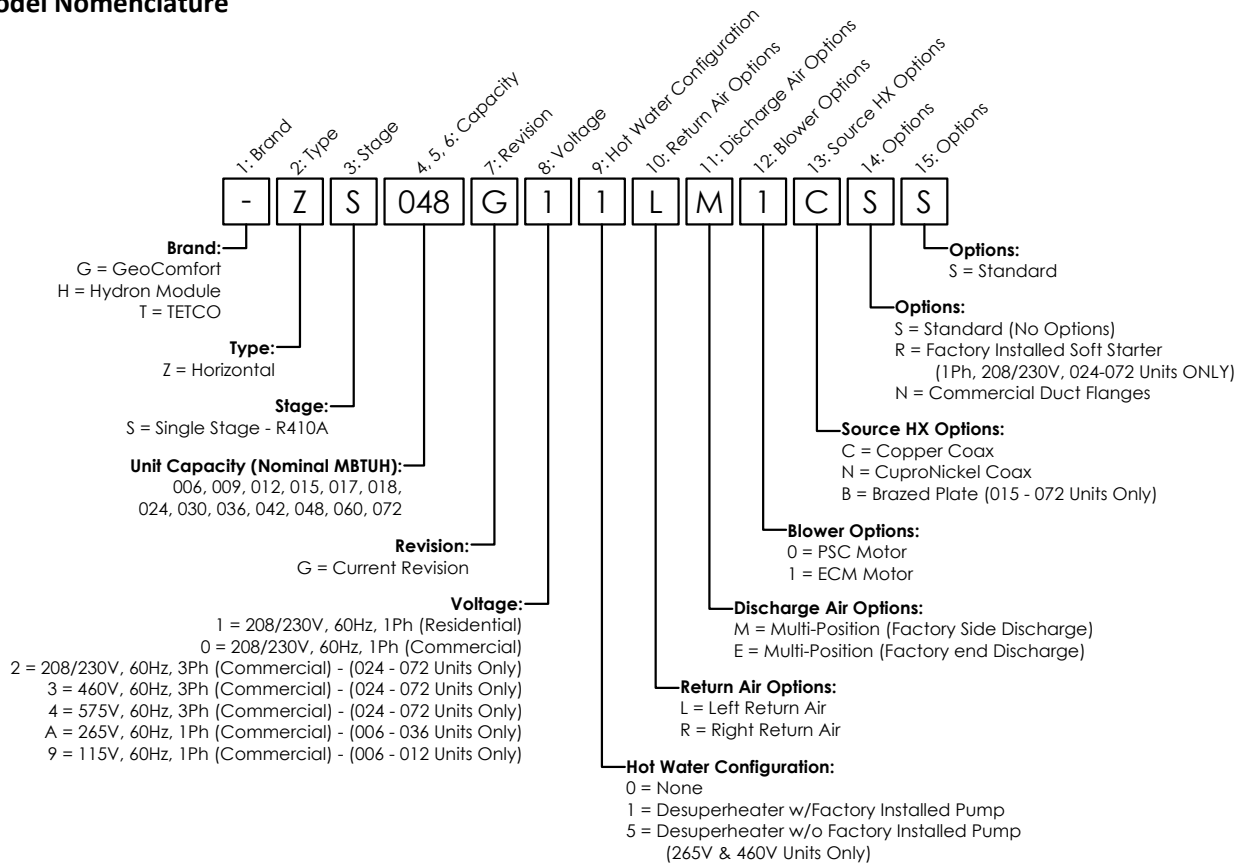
odel Nomenclature

1: Brand
2: Type
3: Stage
4, 5, 6: Capacity
7: Revision
8: Voltage
9: Hot Water Configuration
10: Return Air Options
11: Discharge Air Options
12: Blower Options
13: Source HX Options
14: Options
15: Options

- Z S 048 G 1 1 L M 1 C S S

Brand:
G = GeoComfort
H = Hydron Module
T = TETCO

Type:
Z = Horizontal

Stage:
S = Single Stage - R410A

Unit Capacity (Nominal MBTUH):
006, 009, 012, 015, 017, 018, 024, 030, 036, 042, 048, 060, 072

Revision:
G = Current Revision

Voltage:
1 = 208/230V, 60Hz, 1Ph (Residential)
0 = 208/230V, 60Hz, 1Ph (Commercial)
2 = 208/230V, 60Hz, 3Ph (Commercial) - (024 - 072 Units Only)
3 = 460V, 60Hz, 3Ph (Commercial) - (024 - 072 Units Only)
4 = 575V, 60Hz, 3Ph (Commercial) - (024 - 072 Units Only)
A = 265V, 60Hz, 1Ph (Commercial) - (006 - 036 Units Only)
9 = 115V, 60Hz, 1Ph (Commercial) - (006 - 012 Units Only)

Options:
S = Standard

Options:
S = Standard (No Options)
R = Factory Installed Soft Starter (1Ph, 208/230V, 024-072 Units ONLY)
N = Commercial Duct Flanges

Source HX Options:
C = Copper Coax
N = CuproNickel Coax
B = Brazed Plate (015 - 072 Units Only)

Blower Options:
0 = PSC Motor
1 = ECM Motor

Discharge Air Options:
M = Multi-Position (Factory Side Discharge)
E = Multi-Position (Factory end Discharge)

Return Air Options:
L = Left Return Air
R = Right Return Air

Hot Water Configuration:
0 = None
1 = Desuperheater w/Factory Installed Pump
5 = Desuperheater w/o Factory Installed Pump (265V & 460V Units Only)